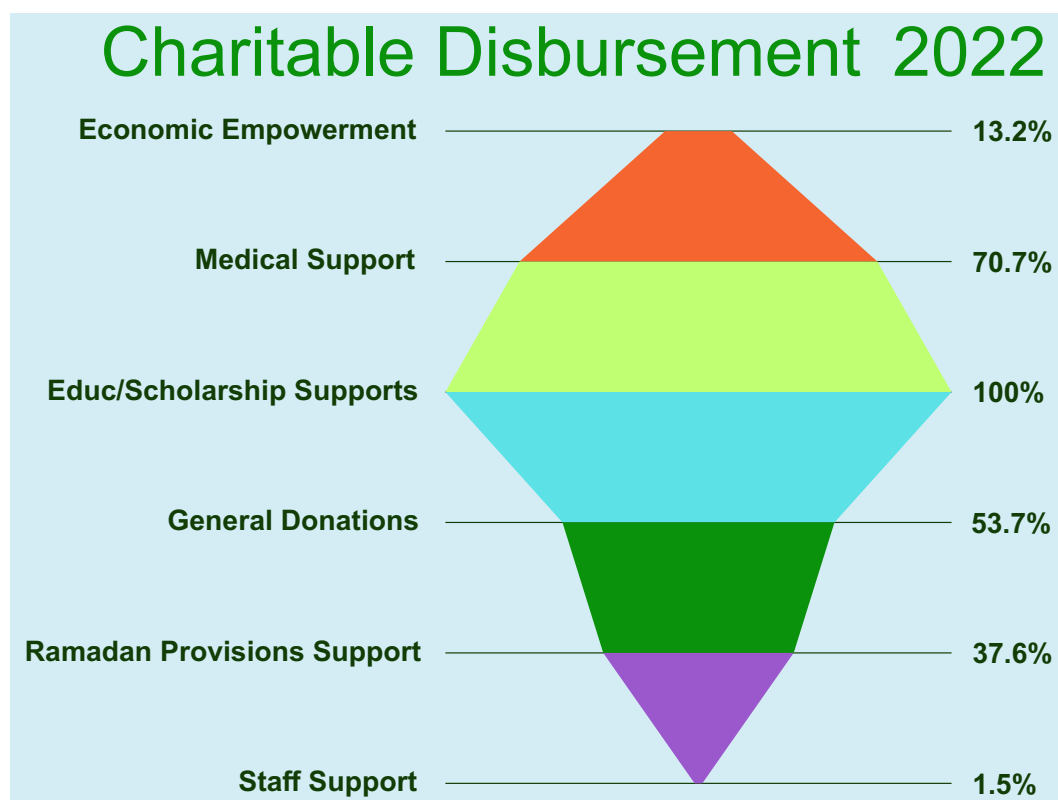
Charitable Disbursement 2022

| Economic Empowerment | 13.2% |
|---|---|
| Medical Support | 70.7% |
| Educ/Scholarship Supports | 100% |
| General Donations | 53.7% |
| Ramadan Provisions Support | 37.6% |
| Staff Support | 1.5% |